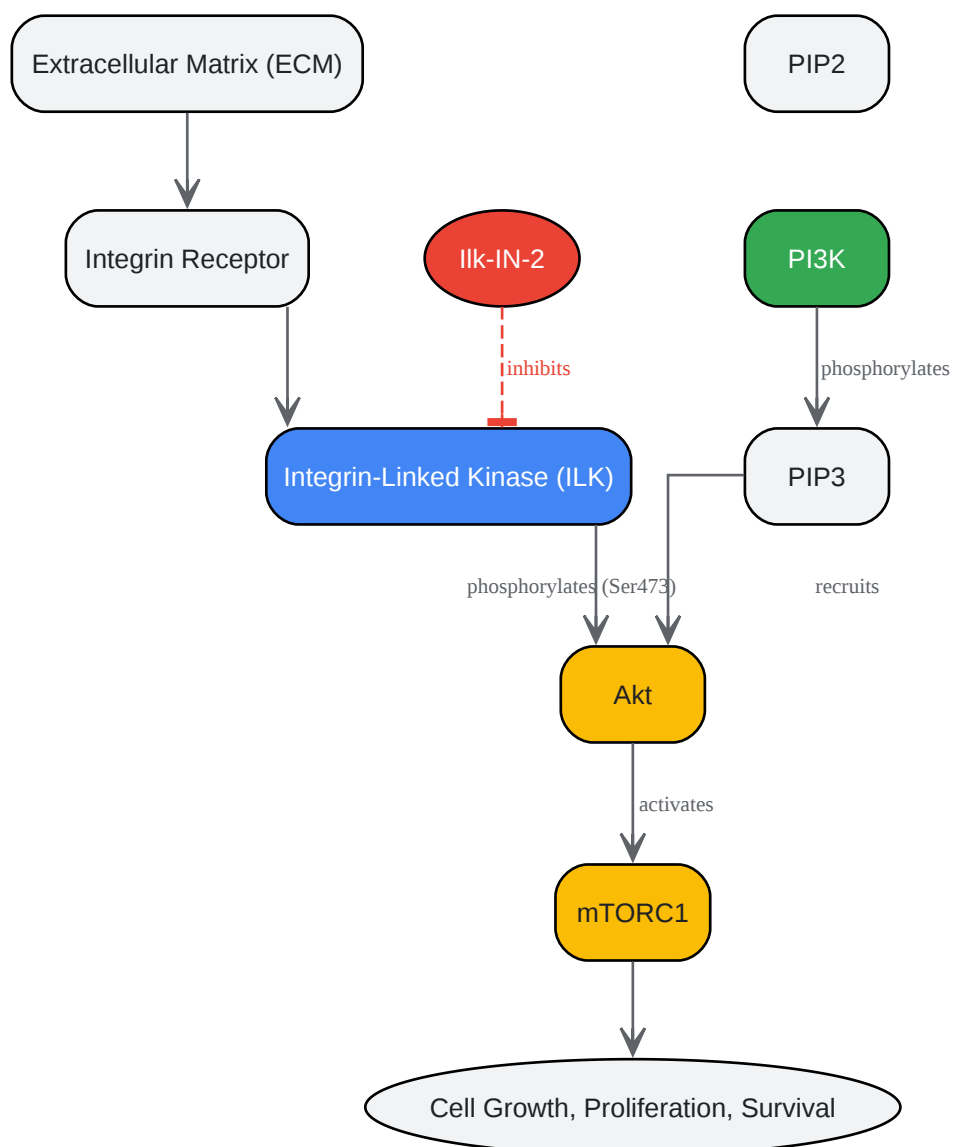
Extracellular Matrix (ECM)

PIP2

Integrin Receptor

Ilk-IN-2

PI3K

inhibits

phosphorylates

Integrin-Linked Kinase (ILK)

PIP3

phosphorylates (Ser473)

recruits

Akt

activates

mTORC1

Cell Growth, Proliferation, Survival